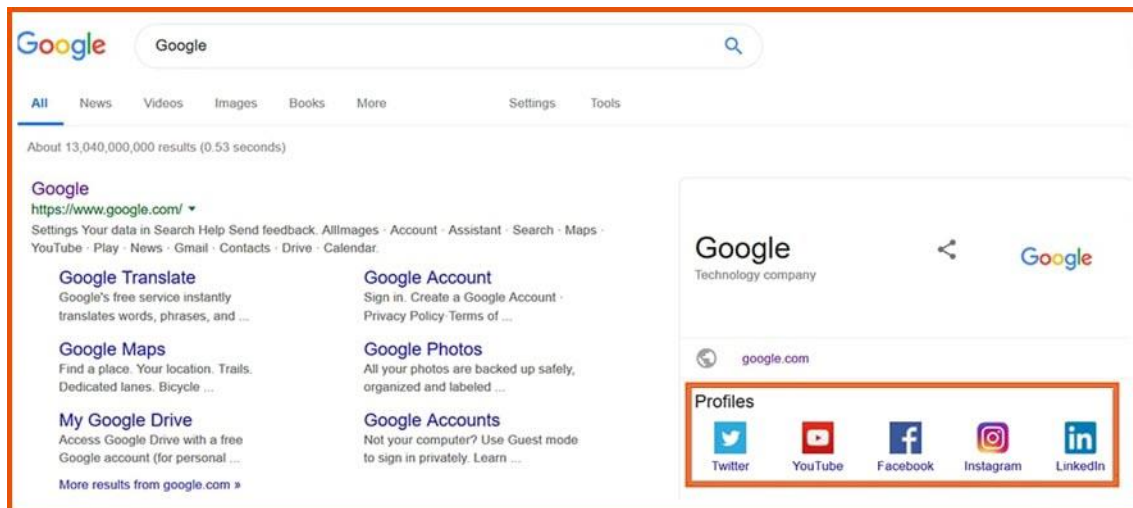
Google

Google

All News Videos Images Books More Settings Tools

About 13,040,000,000 results (0.53 seconds)

Google
https://www.google.com/ ▾
Settings Your data in Search Help Send feedback. AllImages · Account · Assistant · Search · Maps · YouTube · Play · News · Gmail · Contacts · Drive · Calendar.

Google Translate
Google's free service instantly translates words, phrases, and ...

Google Account
Sign in. Create a Google Account · Privacy Policy·Terms of ...

Google Maps
Find a place. Your location. Trails. Dedicated lanes. Bicycle ...

Google Photos
All your photos are backed up safely, organized and labeled ...

My Google Drive
Access Google Drive with a free Google account (for personal ...

Google Accounts
Not your computer? Use Guest mode to sign in privately. Learn ...

More results from google.com »

Google
Technology company

Google

google.com

Profiles

Twitter YouTube Facebook Instagram LinkedIn